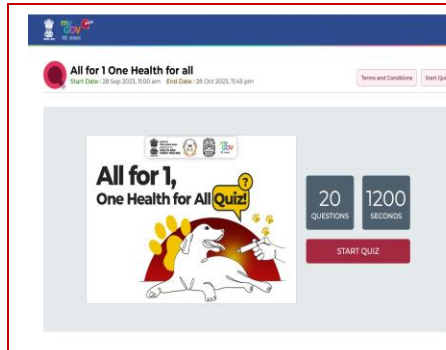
my GOV मेरी सरकार

All for 1 One Health for all
Start Date : 28 Sep 2023, 11:00 am End Date : 28 Oct 2023, 11:45 pm

Terms and Conditions
Start Qu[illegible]

my GOV

All for 1,
One Health for All Quiz!
?

20
QUESTIONS

1200
SECONDS

START QUIZ